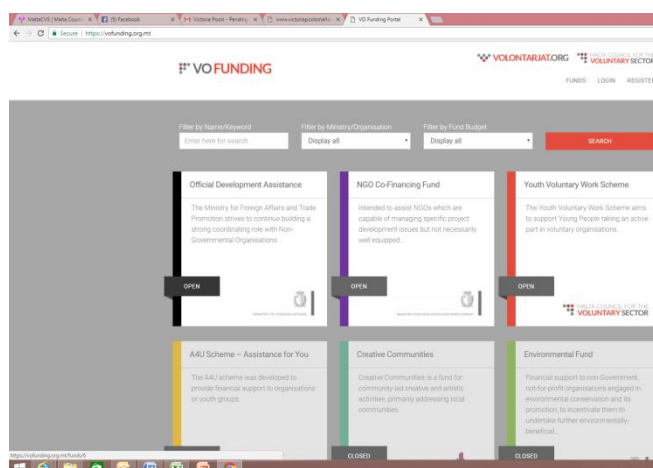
MaltaCVS | Malta Coun × (5) Facebook × M Victoria Poole - Pending × www.victoriapoolemalta × VO Funding Portal ×

Secure | https://vofunding.org.mt

VO FUNDING

VOLONTARJAT.ORG MALTA COUNCIL FOR THE VOLUNTARY SECTOR

FUNDS LOGIN REGISTER

Filter by Name/Keyword
Enter here for search

Filter by Ministry/Organisation
Display all

Filter by Fund Budget
Display all

SEARCH

Official Development Assistance
The Ministry for Foreign Affairs and Trade Promotion strives to continue building a strong coordinating role with Non-Governmental Organisations
OPEN
MINISTRY OF FOREIGN AFFAIRS

NGO Co-Financing Fund
Intended to assist NGOs which are capable of managing specific project development issues but not necessarily well equipped...
OPEN
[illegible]

Youth Voluntary Work Scheme
The Youth Voluntary Work Scheme aims to support Young People taking an active part in voluntary organisations.
OPEN
MALTA COUNCIL FOR THE VOLUNTARY SECTOR

A4U Scheme – Assistance for You
The A4U scheme was developed to provide financial support to organizations or youth groups.

Creative Communities
Creative Communities is a fund for community-led creative and artistic activities, primarily addressing local communities.
CLOSED

Environmental Fund
Financial support to non-Government, not-for-profit organisations engaged in environmental conservation and its promotion, to incentivate them to undertake further environmentally-beneficial...
CLOSED

https://vofunding.org.mt/funds/0